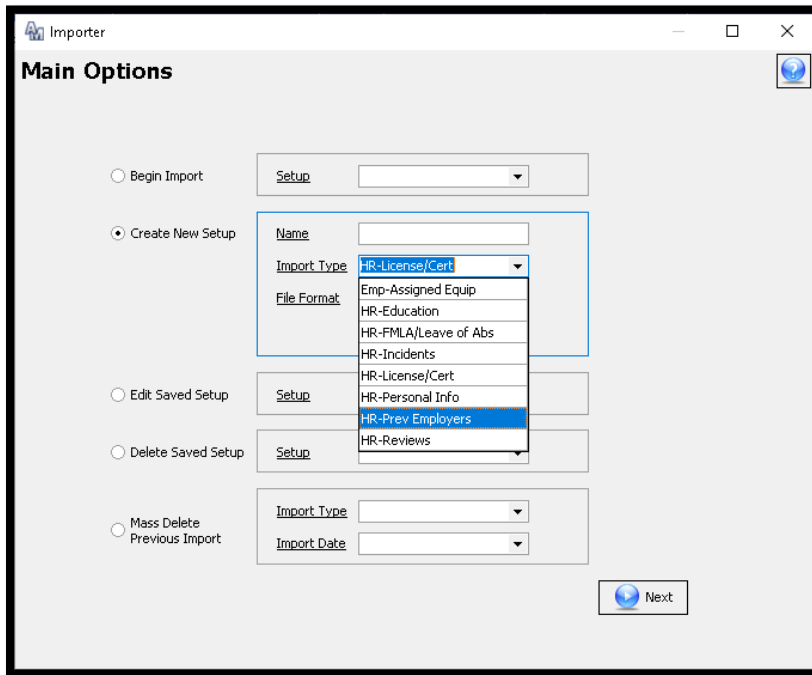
Importer

Main Options

Begin Import

Setup

Create New Setup

Name

Import Type

HR-License/Cert

File Format

Emp-Assigned Equip
HR-Education
HR-FMLA/Leave of Abs
HR-Incidents
HR-License/Cert
HR-Personal Info
HR-Prev Employers
HR-Reviews

Edit Saved Setup

Setup

Delete Saved Setup

Setup

Mass Delete Previous Import

Import Type

Import Date

Next